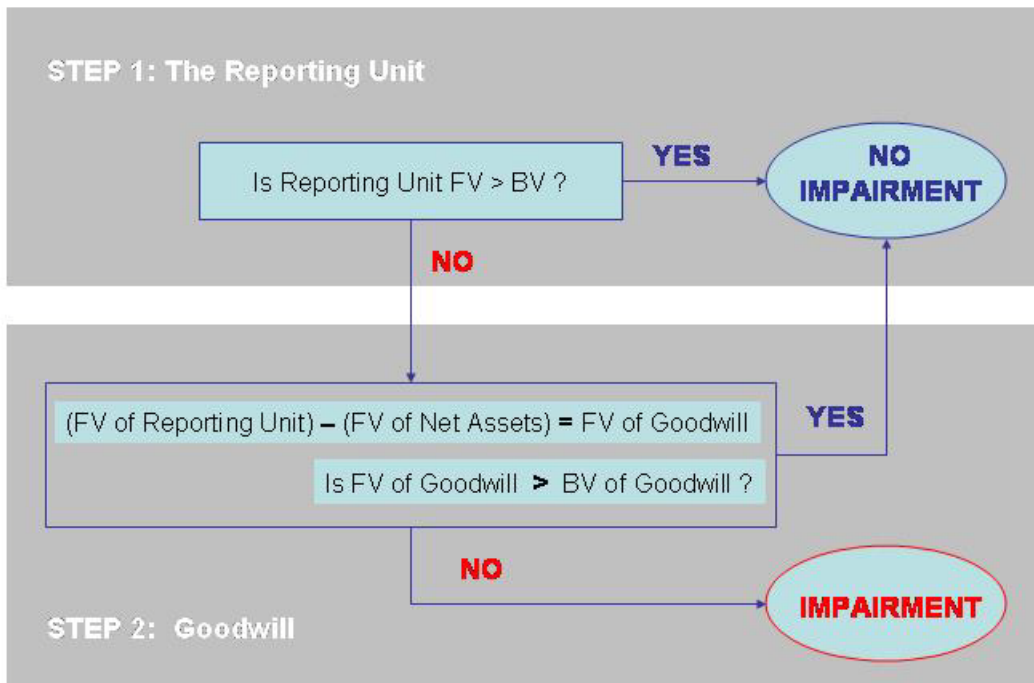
STEP 1: The Reporting Unit

Is Reporting Unit FV > BV ?

YES

NO IMPAIRMENT

NO

(FV of Reporting Unit) – (FV of Net Assets) = FV of Goodwill

Is FV of Goodwill > BV of Goodwill ?

YES

NO

IMPAIRMENT

STEP 2: Goodwill